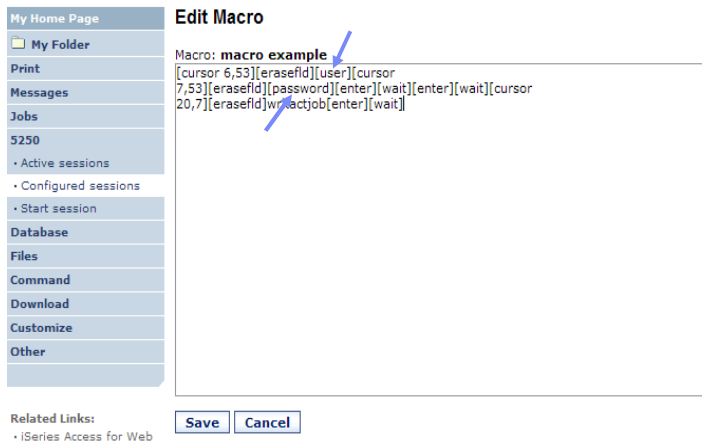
My Home Page
My Folder
Print
Messages
Jobs
5250
• Active sessions
• Configured sessions
• Start session
Database
Files
Command
Download
Customize
Other

Related Links:
• iSeries Access for Web

Edit Macro

Macro: macro example

[cursor 6,53][erasefld][user][cursor 7,53][erasefld][password][enter][wait][enter][wait][cursor 20,7][erasefld]wrkactjob[enter][wait]

Save Cancel